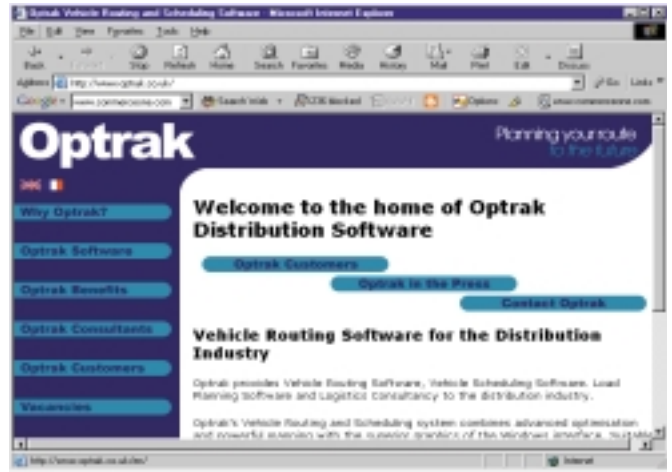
Optrak Vehicle Routing and Scheduling Software - Microsoft Internet Explorer

File Edit View Favorites Tools Help

Back Forward Stop Refresh Home Search Favorites Media History Mail Print Edit Discuss

Address http://www.optrak.co.uk/ Go Links

Google www.someone.com Search Web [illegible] blocked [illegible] Options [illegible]

Optrak

Planning your route to the future

Why Optrak?

Optrak Software

Optrak Benefits

Optrak Consultants

Optrak Customers

Vacancies

Welcome to the home of Optrak Distribution Software

Optrak Customers

Optrak in the Press

Contact Optrak

Vehicle Routing Software for the Distribution Industry

Optrak provides Vehicle Routing Software, Vehicle Scheduling Software, Load Planning Software and Logistics Consultancy to the distribution industry.

Optrak's Vehicle Routing and Scheduling system combines advanced optimisation and powerful planning with the superior graphics of the Windows interface. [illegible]

http://www.optrak.co.uk/en/

Internet